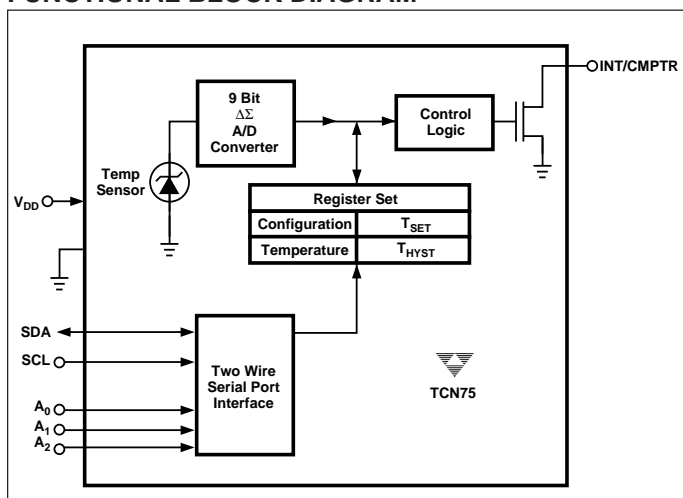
FUNCTIONAL BLOCK DIAGRAM

INT/CMPTR

9 Bit
$\Delta\Sigma$
A/D
Converter

Control
Logic

Temp
Sensor

$V_{DD}$

Register Set

| Configuration | $T_{SET}$ |
|---|---|
| Temperature | $T_{HYST}$ |

SDA

SCL

Two Wire
Serial Port
Interface

TCN75

$A_0$

$A_1$

$A_2$